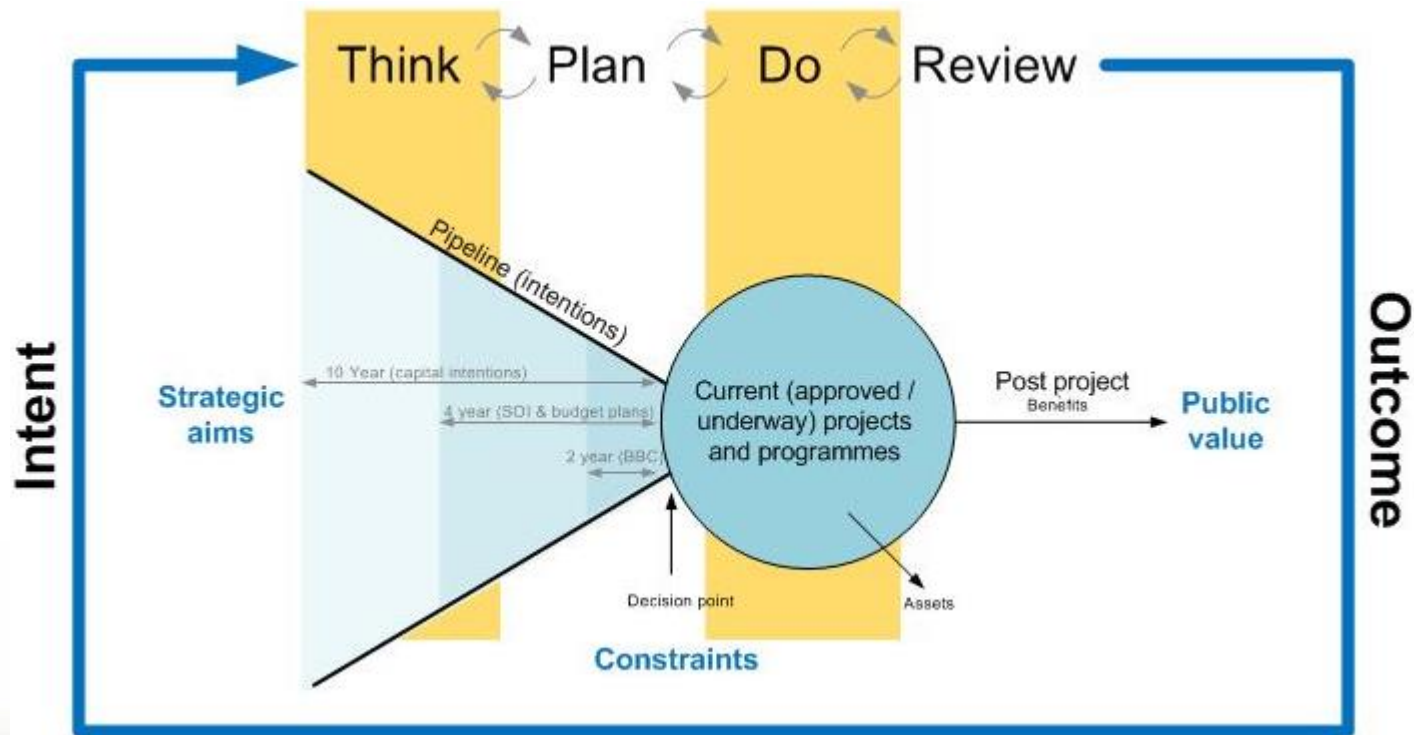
Think Plan Do Review

Intent

Outcome

Pipeline (intentions)

10 Year (capital intentions)

4 year (SOI & budget plans)

2 year (BBC)

Strategic aims

Current (approved / underway) projects and programmes

Post project
Benefits

Public value

Decision point

Assets

Constraints